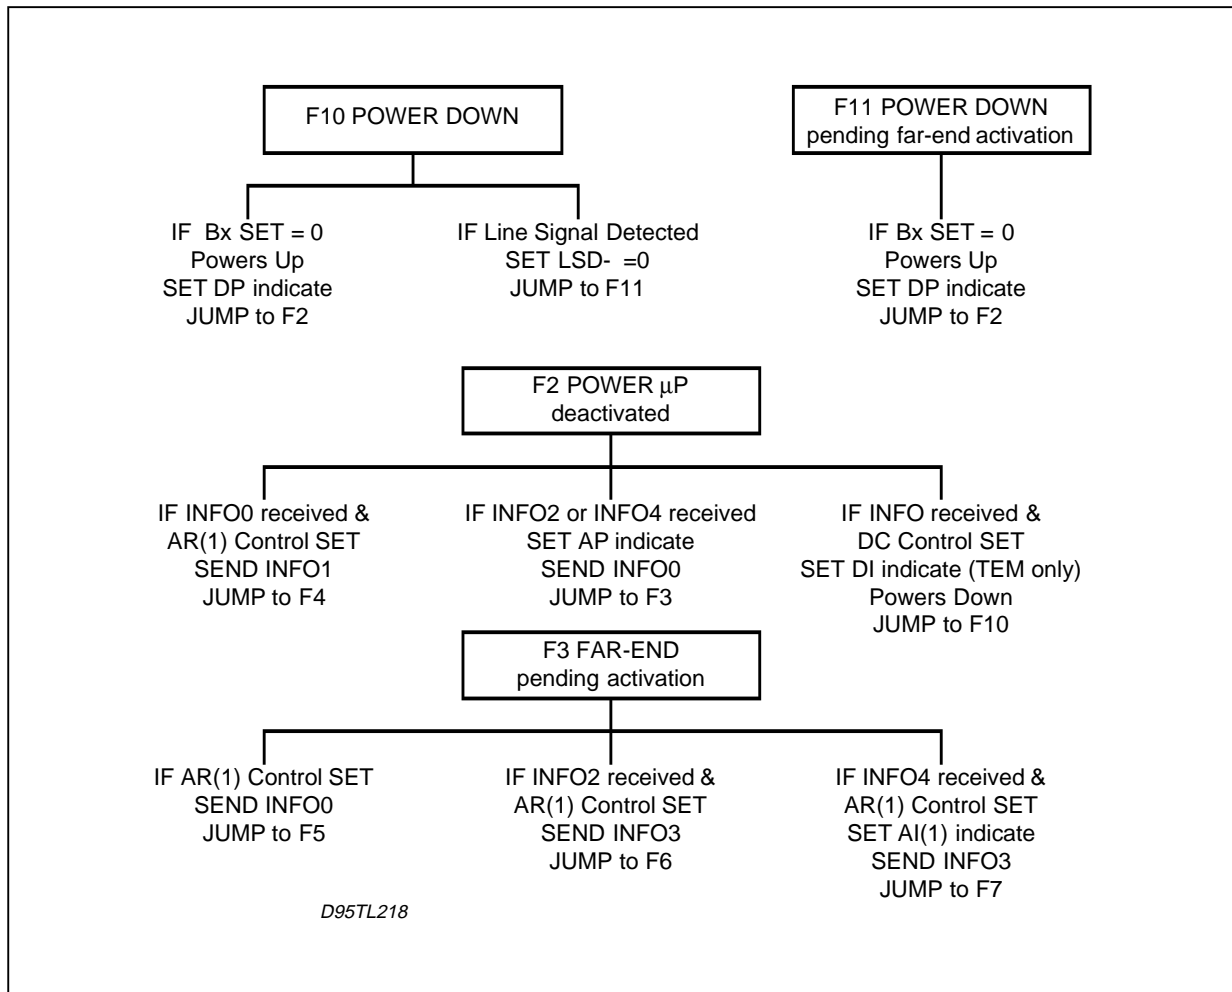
F10 POWER DOWN

IF Bx SET = 0
Powers Up
SET DP indicate
JUMP to F2

IF Line Signal Detected
SET LSD- =0
JUMP to F11

F11 POWER DOWN
pending far-end activation

IF Bx SET = 0
Powers Up
SET DP indicate
JUMP to F2

F2 POWER μP
deactivated

IF INFO0 received &
AR(1) Control SET
SEND INFO1
JUMP to F4

IF INFO2 or INFO4 received
SET AP indicate
SEND INFO0
JUMP to F3

IF INFO received &
DC Control SET
SET DI indicate (TEM only)
Powers Down
JUMP to F10

F3 FAR-END
pending activation

IF AR(1) Control SET
SEND INFO0
JUMP to F5

IF INFO2 received &
AR(1) Control SET
SEND INFO3
JUMP to F6

IF INFO4 received &
AR(1) Control SET
SET AI(1) indicate
SEND INFO3
JUMP to F7

D95TL218